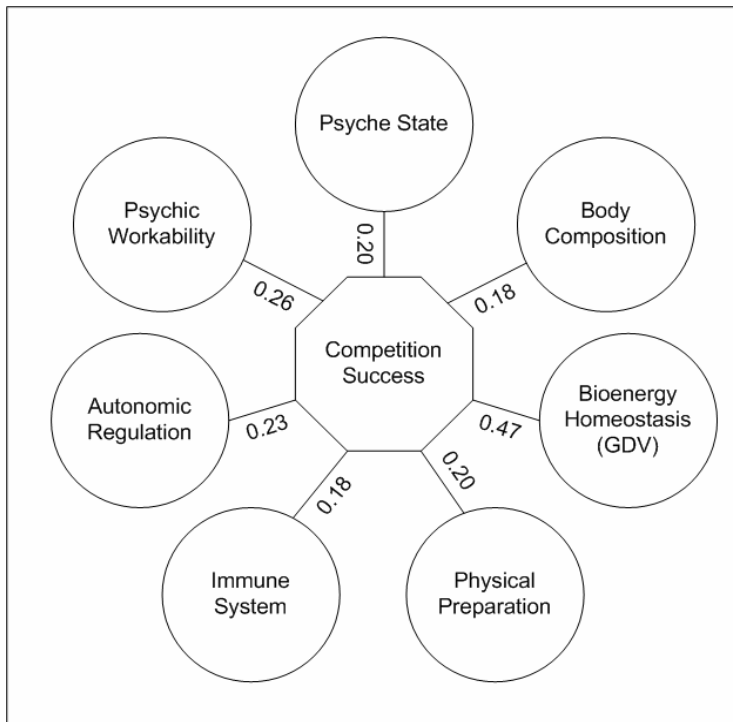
Psyche State

Psychic Workability

Body Composition

0.20

0.26

0.18

Competition Success

Autonomic Regulation

0.23

0.47

Bioenergy Homeostasis (GDV)

0.18

0.20

Immune System

Physical Preparation